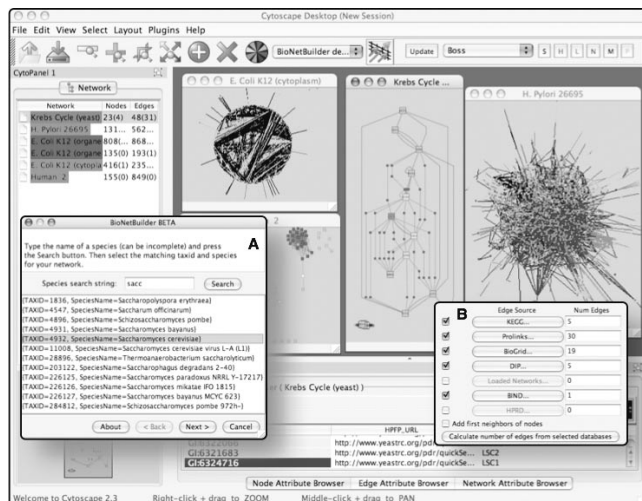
Cytoscape Desktop (New Session)

File Edit View Select Layout Plugins Help

BioNetBuilder de...

Update Boss

S H L N M F

CytoPanel 1

Network

| Network | Nodes | Edges |
|---|---|---|
| Krebs Cycle (yeast) | 23(4) | 48(31) |
| H. Pylori 26695 | 13(1... | 562... |
| E. Coli K12 (organe | 808(... | 868... |
| E. Coli K12 (organe | 135(0) | 193(1) |
| E. Coli K12 (cytopla | 416(1) | 235... |
| Human 2 | 155(0) | 849(0) |

E. Coli K12 (cytoplasm)

Krebs Cycle ...

H. Pylori 26695

BioNetBuilder BETA

A

Type the name of a species (can be incomplete) and press the Search button. Then select the matching taxid and species for your network.

Species search string: sacc Search

[TAXID=1836, SpeciesName=Saccharopolyspora erythraea]
[TAXID=4547, SpeciesName=Saccharum officinarum]
[TAXID=4896, SpeciesName=Schizosaccharomyces pombe]
[TAXID=4931, SpeciesName=Saccharomyces bayanus]
[TAXID=4932, SpeciesName=Saccharomyces cerevisiae]
[TAXID=11008, SpeciesName=Saccharomyces cerevisiae virus L-A (L1)]
[TAXID=28896, SpeciesName=Thermoanaerobacterium saccharolyticum]
[TAXID=203122, SpeciesName=Saccharophagus degradans 2-40]
[TAXID=226125, SpeciesName=Saccharomyces paradoxus NRRL Y-17217]
[TAXID=226126, SpeciesName=Saccharomyces mikatae IFO 1815]
[TAXID=226127, SpeciesName=Saccharomyces bayanus MCYC 623]
[TAXID=284812, SpeciesName=Schizosaccharomyces pombe 972h-]

About < Back Next > Cancel

B

| | Edge Source | Num Edges |
|---|---|---|
| ✓ | KEGG... | 5 |
| ✓ | Prolinks... | 30 |
| ✓ | BioGrid... | 19 |
| ✓ | DIP... | 5 |
| | Loaded Networks... | 0 |
| ✓ | BIND... | 1 |
| | HPRD... | 0 |

Add first neighbors of nodes

Calculate number of edges from selected databases

( Krebs Cycle (yeast) )

HPFP_URL

GI:6321683 http://www.yeastrc.org/pdr/quickSe... LSC2
GI:6324716 http://www.yeastrc.org/pdr/quickSe... LSC1

Node Attribute Browser Edge Attribute Browser Network Attribute Browser

Welcome to Cytoscape 2.3 Right-click + drag to ZOOM Middle-click + drag to PAN